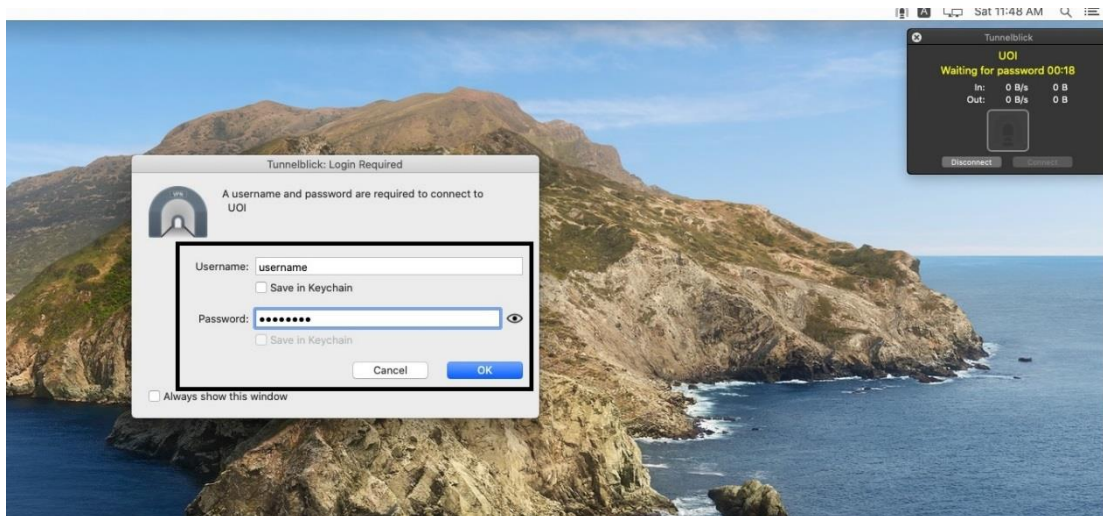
Sat 11:48 AM

Tunnelblick
UOI
Waiting for password 00:18
In: 0 B/s 0 B
Out: 0 B/s 0 B
Disconnect
Connect

Tunnelblick: Login Required
A username and password are required to connect to UOI
Username: username
Save in Keychain
Password: ••••••••
Save in Keychain
Cancel
OK
Always show this window